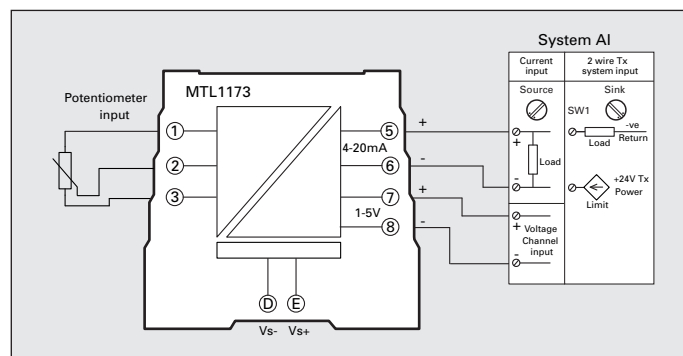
System AI

Current input

2 wire Tx system input

Potentiometer input

MTL1173

Source

Sink

SW1

①

②

③

⑤

⑥

⑦

⑧

4-20mA

1-5V

+

-

+

-

+

-

Load

Load

-ve Return

+24V Tx Power

Limit

+ Voltage Channel input

-

Ⓓ

Ⓔ

Vs-

Vs+